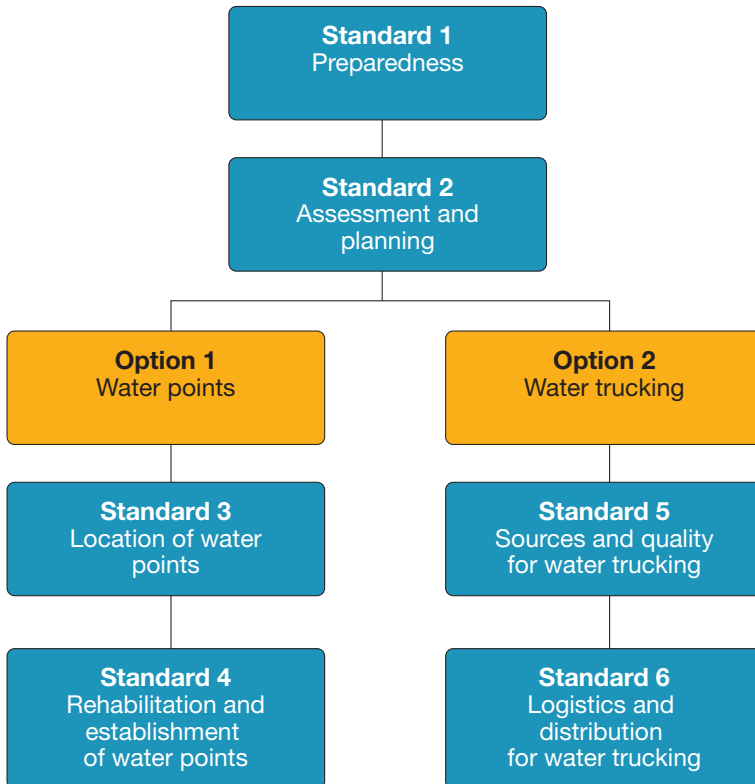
Standard 1
Preparedness

Standard 2
Assessment and planning

Option 1
Water points

Option 2
Water trucking

Standard 3
Location of water points

Standard 5
Sources and quality for water trucking

Standard 4
Rehabilitation and establishment of water points

Standard 6
Logistics and distribution for water trucking